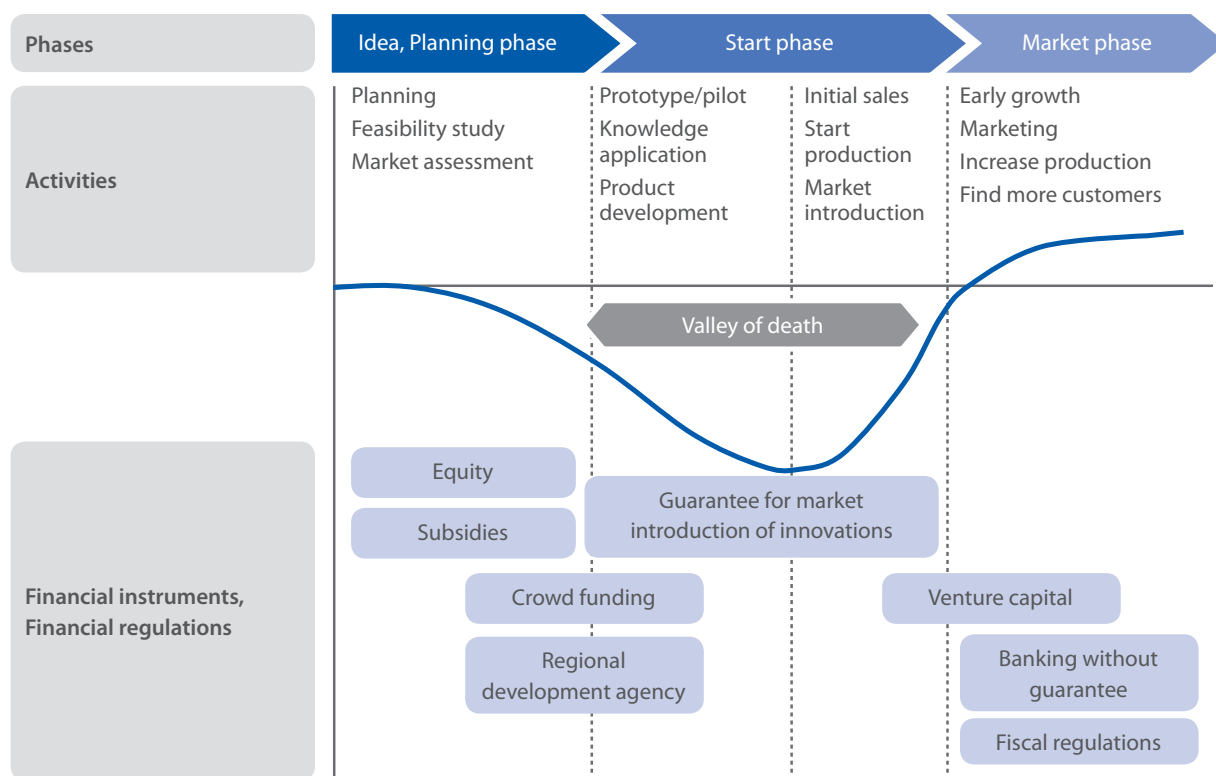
Phases

Idea, Planning phase

Start phase

Market phase

Activities

Planning
Feasibility study
Market assessment

Prototype/pilot
Knowledge application
Product development

Initial sales
Start production
Market introduction

Early growth
Marketing
Increase production
Find more customers

Valley of death

Financial instruments, Financial regulations

Equity

Subsidies

Guarantee for market introduction of innovations

Crowd funding

Venture capital

Regional development agency

Banking without guarantee

Fiscal regulations